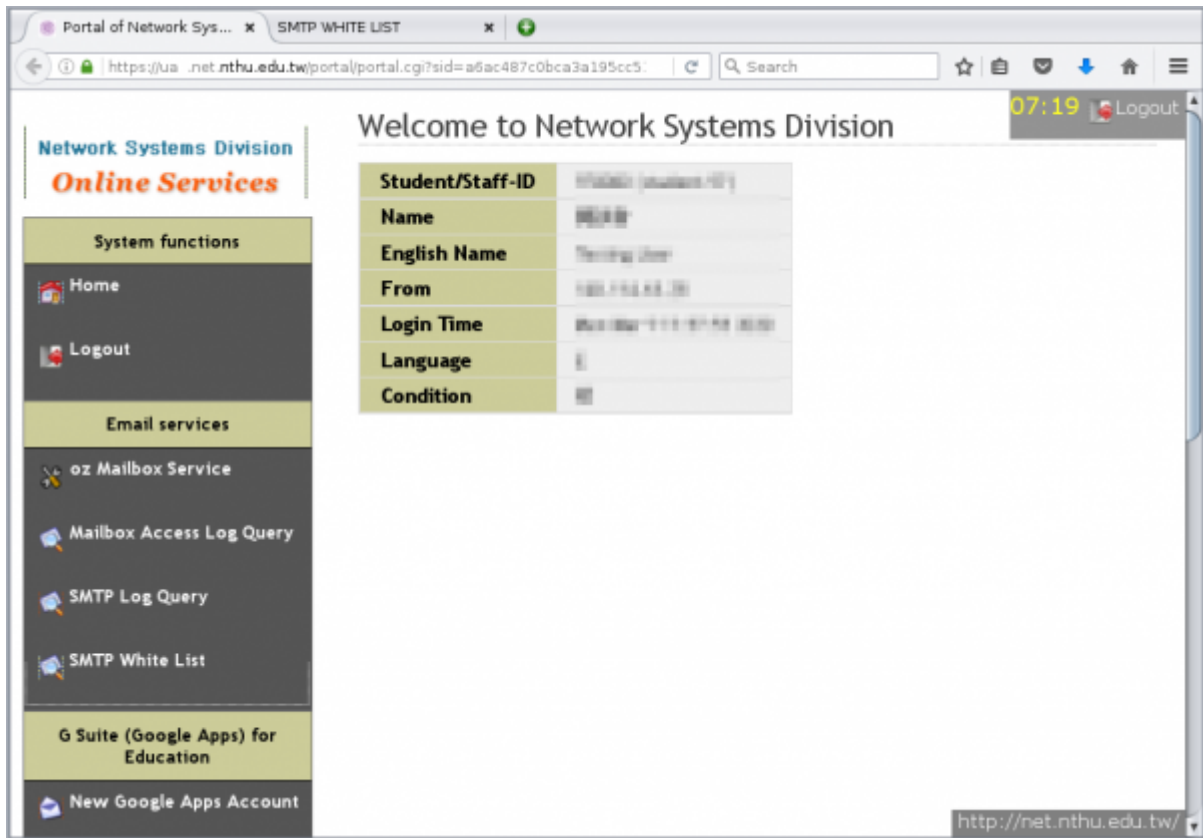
Portal of Network Sys... ×
SMTP WHITE LIST ×

https://ua .net.nthu.edu.tw/portal/portal.cgi?sid=a6ac487c0bca3a195cc5
Search

07:19 Logout

Network Systems Division
Online Services

System functions
Home
Logout

Email services
oz Mailbox Service
Mailbox Access Log Query
SMTP Log Query
SMTP White List

G Suite (Google Apps) for Education
New Google Apps Account

Welcome to Network Systems Division

| Student/Staff-ID | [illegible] |
|---|---|
| Name | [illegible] |
| English Name | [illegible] |
| From | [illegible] |
| Login Time | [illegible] |
| Language | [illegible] |
| Condition | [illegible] |

http://net.nthu.edu.tw/